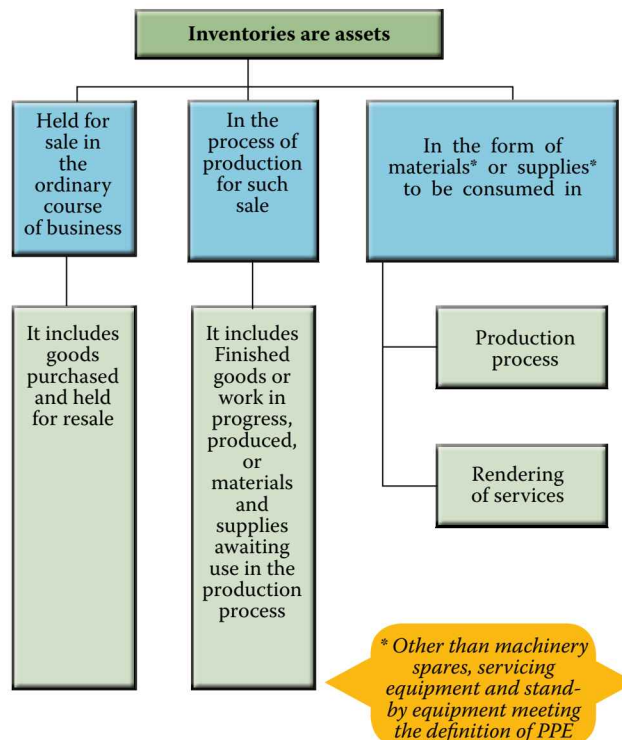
Inventories are assets

Held for sale in the ordinary course of business

In the process of production for such sale

In the form of materials* or supplies* to be consumed in

It includes goods purchased and held for resale

It includes Finished goods or work in progress, produced, or materials and supplies awaiting use in the production process

Production process

Rendering of services

* Other than machinery spares, servicing equipment and standby equipment meeting the definition of PPE